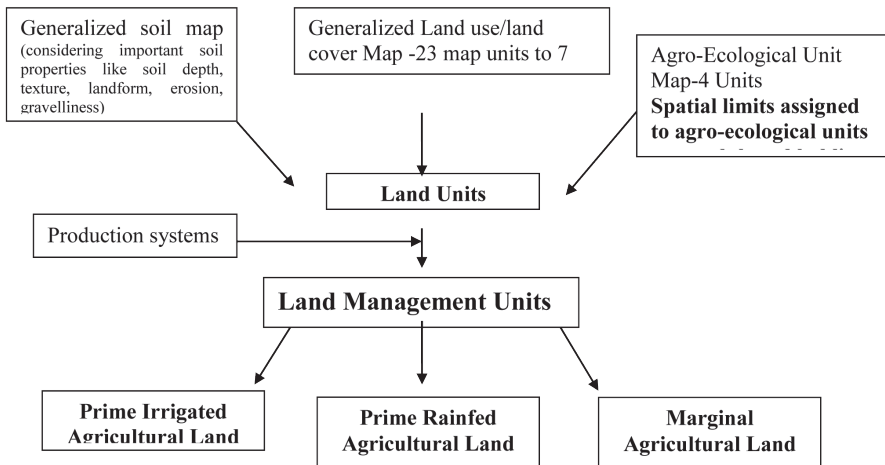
Generalized soil map (considering important soil properties like soil depth, texture, landform, erosion, gravelliness)

Generalized Land use/land cover Map -23 map units to 7

Agro-Ecological Unit Map-4 Units
**Spatial limits assigned to agro-ecological units**
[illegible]

Land Units

Production systems

Land Management Units

Prime Irrigated Agricultural Land

Prime Rainfed Agricultural Land

Marginal Agricultural Land